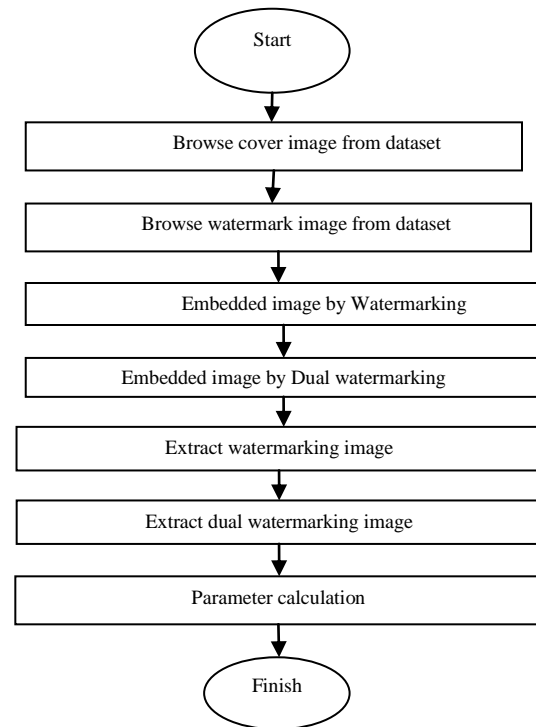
Start

Browse cover image from dataset

Browse watermark image from dataset

Embedded image by Watermarking

Embedded image by Dual watermarking

Extract watermarking image

Extract dual watermarking image

Parameter calculation

Finish